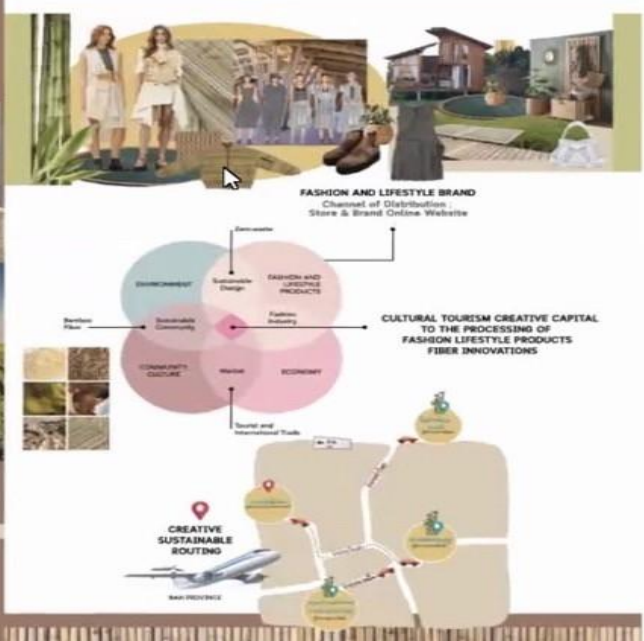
FASHION AND LIFESTYLE BRAND
Channel of Distribution : Store & Brand Online Website

Zero waste

ENVIRONMENT

Sustainable Design

FASHION AND LIFESTYLE PRODUCTS

Bamboo Fiber

Sustainable Community

Fashion Industry

COMMUNITY CULTURE

Market

ECONOMY

Tourist and International Trade

CULTURAL TOURISM CREATIVE CAPITAL TO THE PROCESSING OF FASHION LIFESTYLE PRODUCTS FIBER INNOVATIONS

CREATIVE SUSTAINABLE ROUTING

NAN PROVINCE

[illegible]